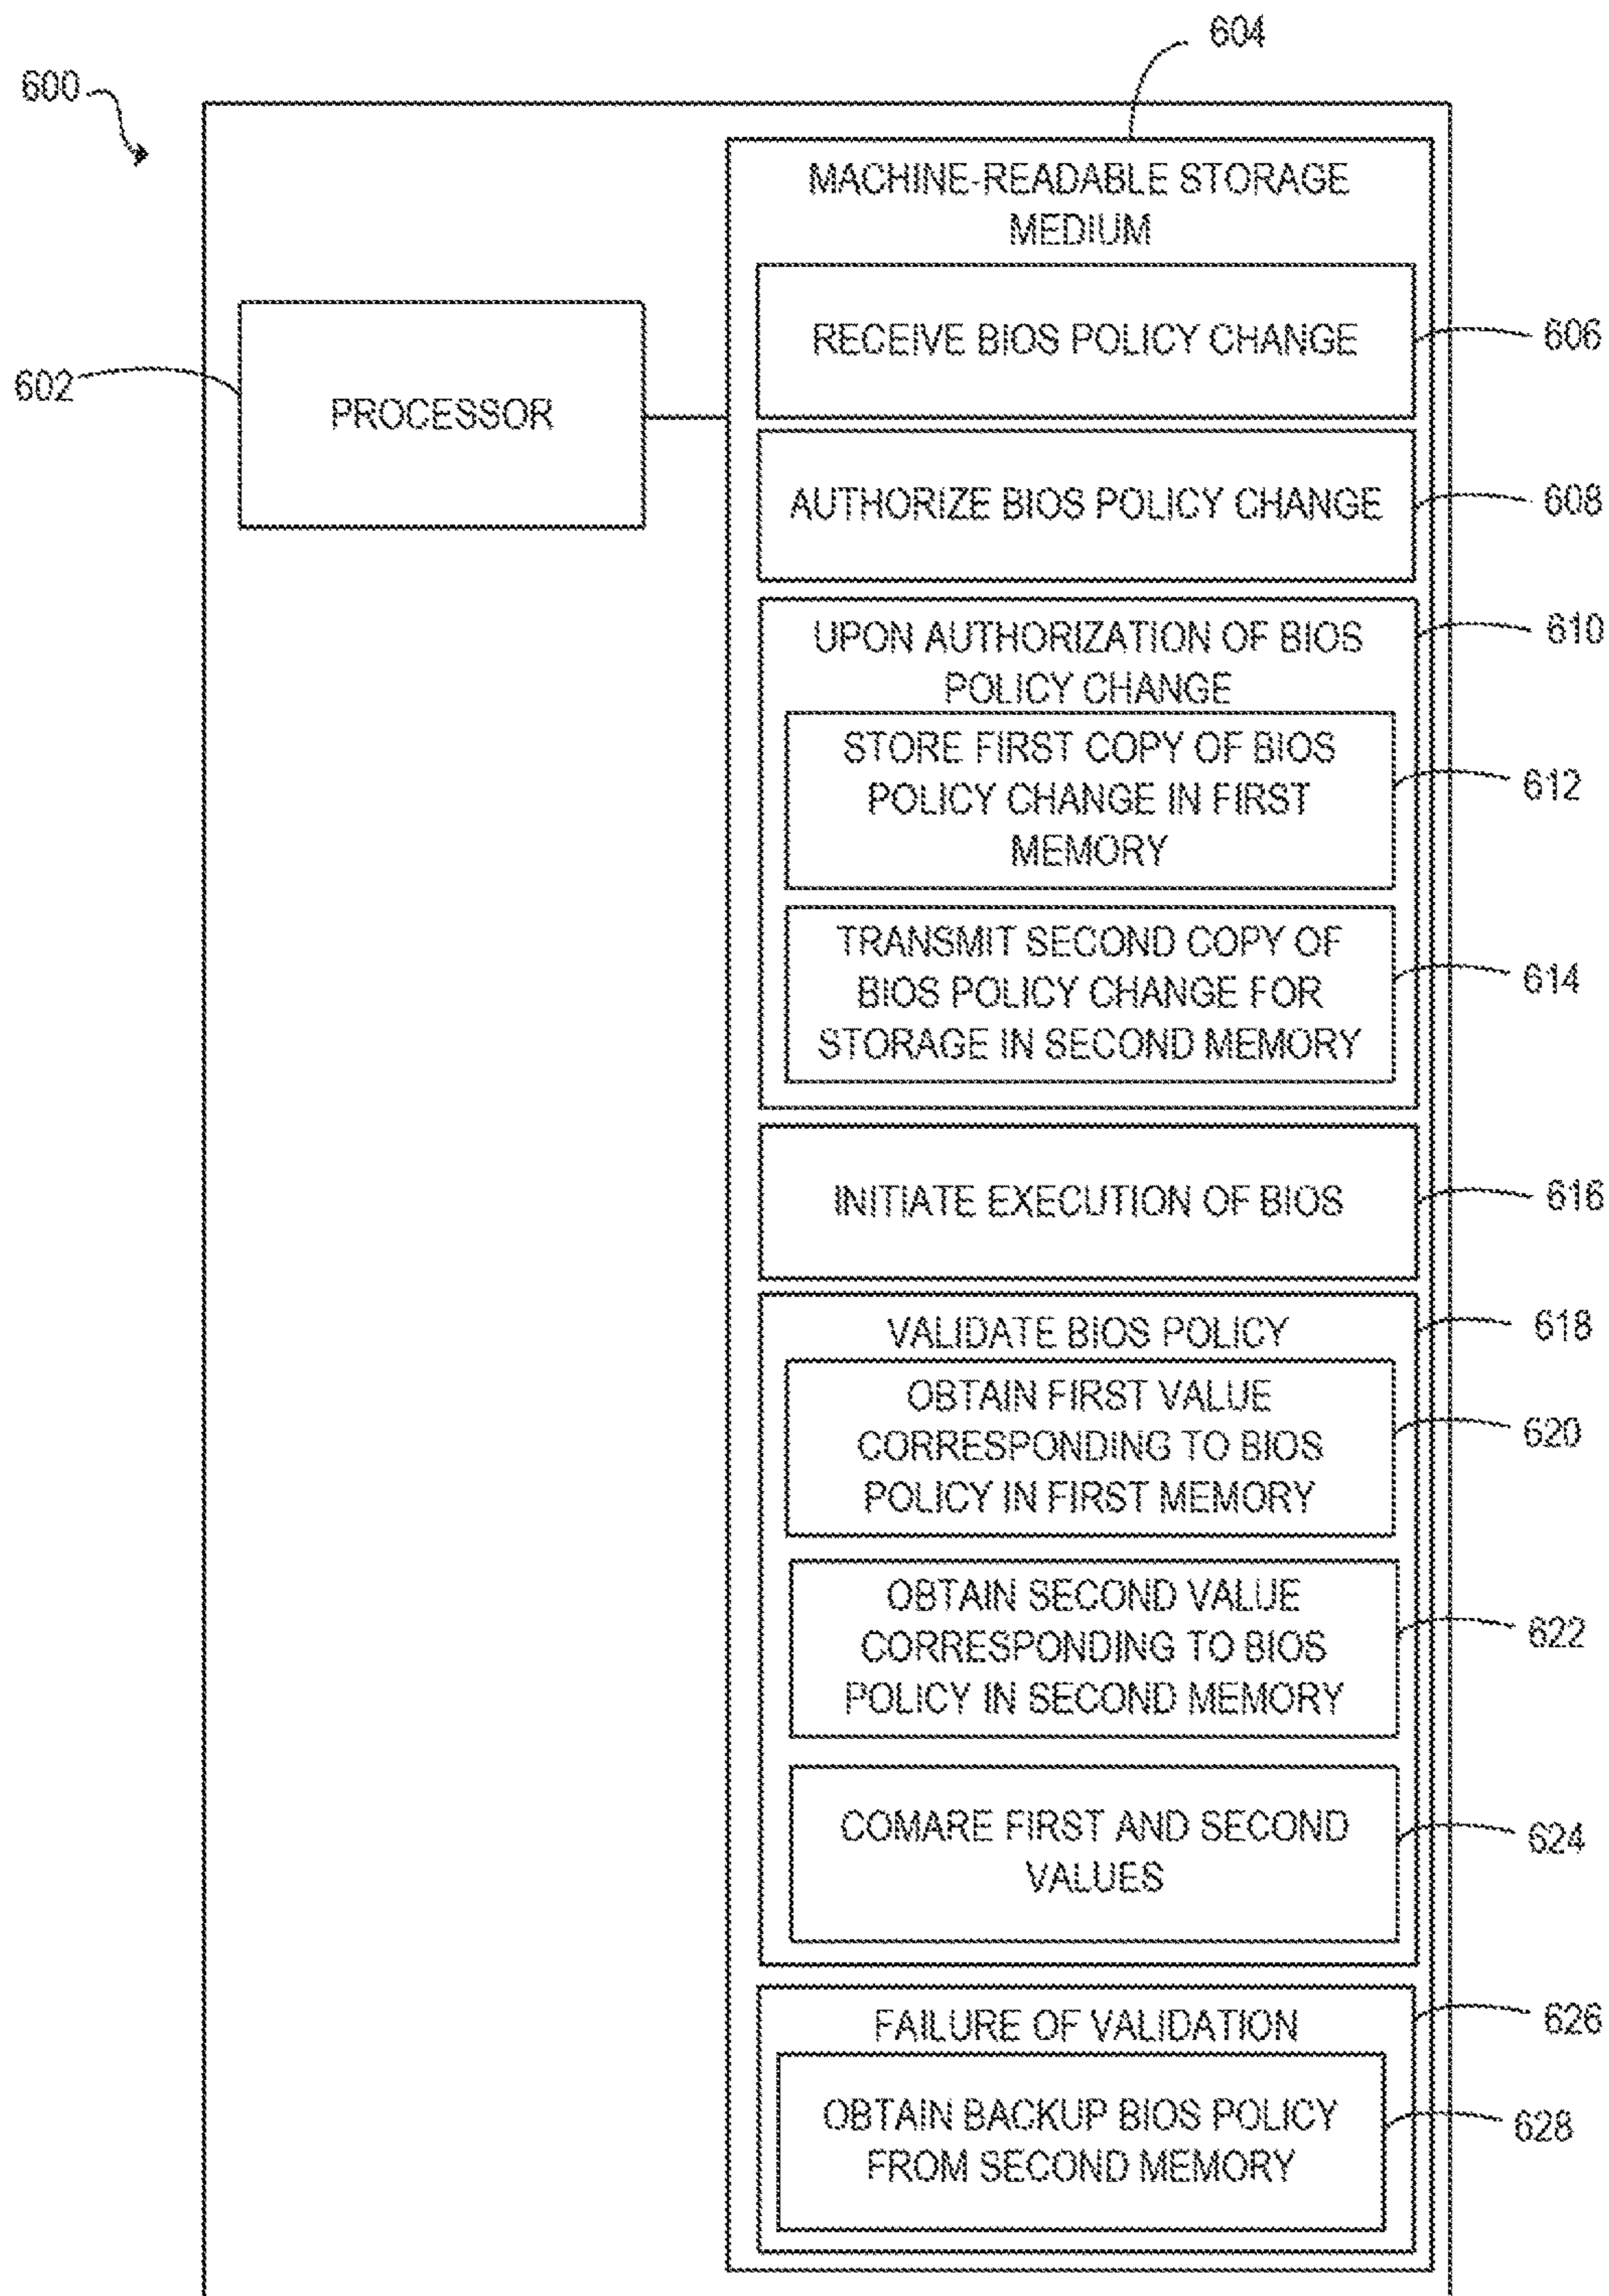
600

604

MACHINE-READABLE STORAGE MEDIUM

602

PROCESSOR

RECEIVE BIOS POLICY CHANGE

606

AUTHORIZE BIOS POLICY CHANGE

608

UPON AUTHORIZATION OF BIOS POLICY CHANGE

610

STORE FIRST COPY OF BIOS POLICY CHANGE IN FIRST MEMORY

612

TRANSMIT SECOND COPY OF BIOS POLICY CHANGE FOR STORAGE IN SECOND MEMORY

614

INITIATE EXECUTION OF BIOS

616

VALIDATE BIOS POLICY

618

OBTAIN FIRST VALUE CORRESPONDING TO BIOS POLICY IN FIRST MEMORY

620

OBTAIN SECOND VALUE CORRESPONDING TO BIOS POLICY IN SECOND MEMORY

622

COMARE FIRST AND SECOND VALUES

624

FAILURE OF VALIDATION

626

OBTAIN BACKUP BIOS POLICY FROM SECOND MEMORY

628